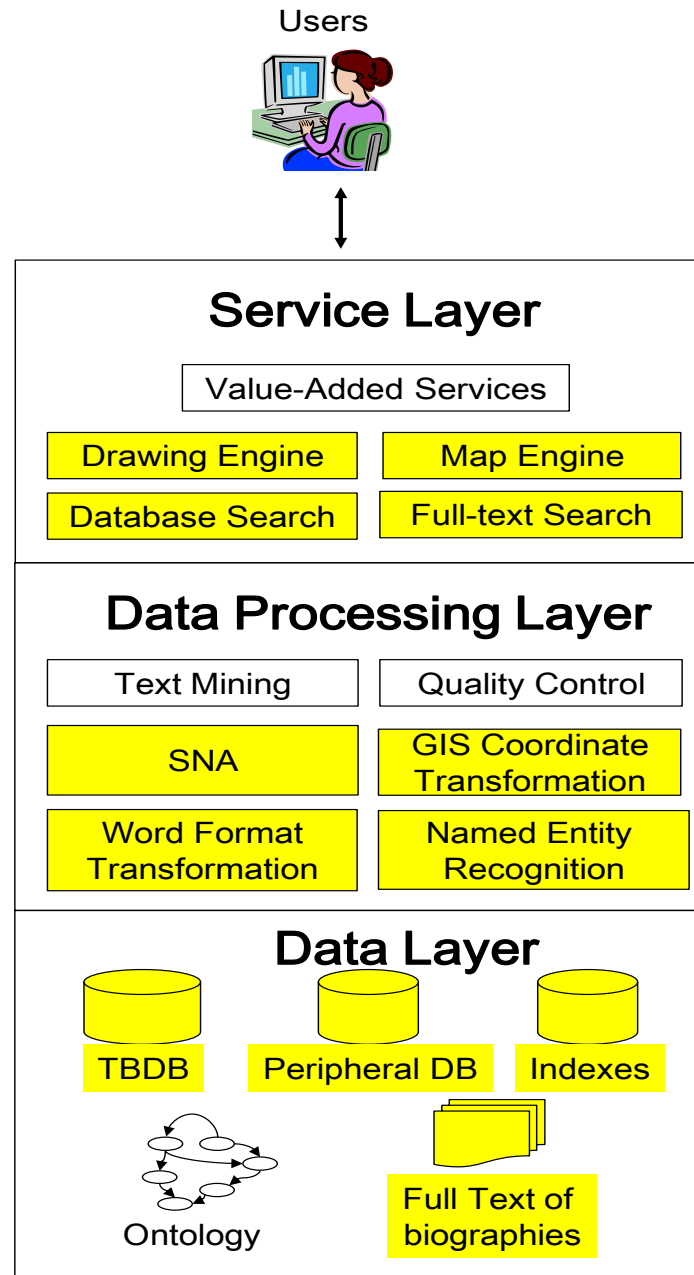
Users

Service Layer

Value-Added Services

Drawing Engine

Map Engine

Database Search

Full-text Search

Data Processing Layer

Text Mining

Quality Control

SNA

GIS Coordinate Transformation

Word Format Transformation

Named Entity Recognition

Data Layer

TBDB

Peripheral DB

Indexes

Ontology

Full Text of biographies